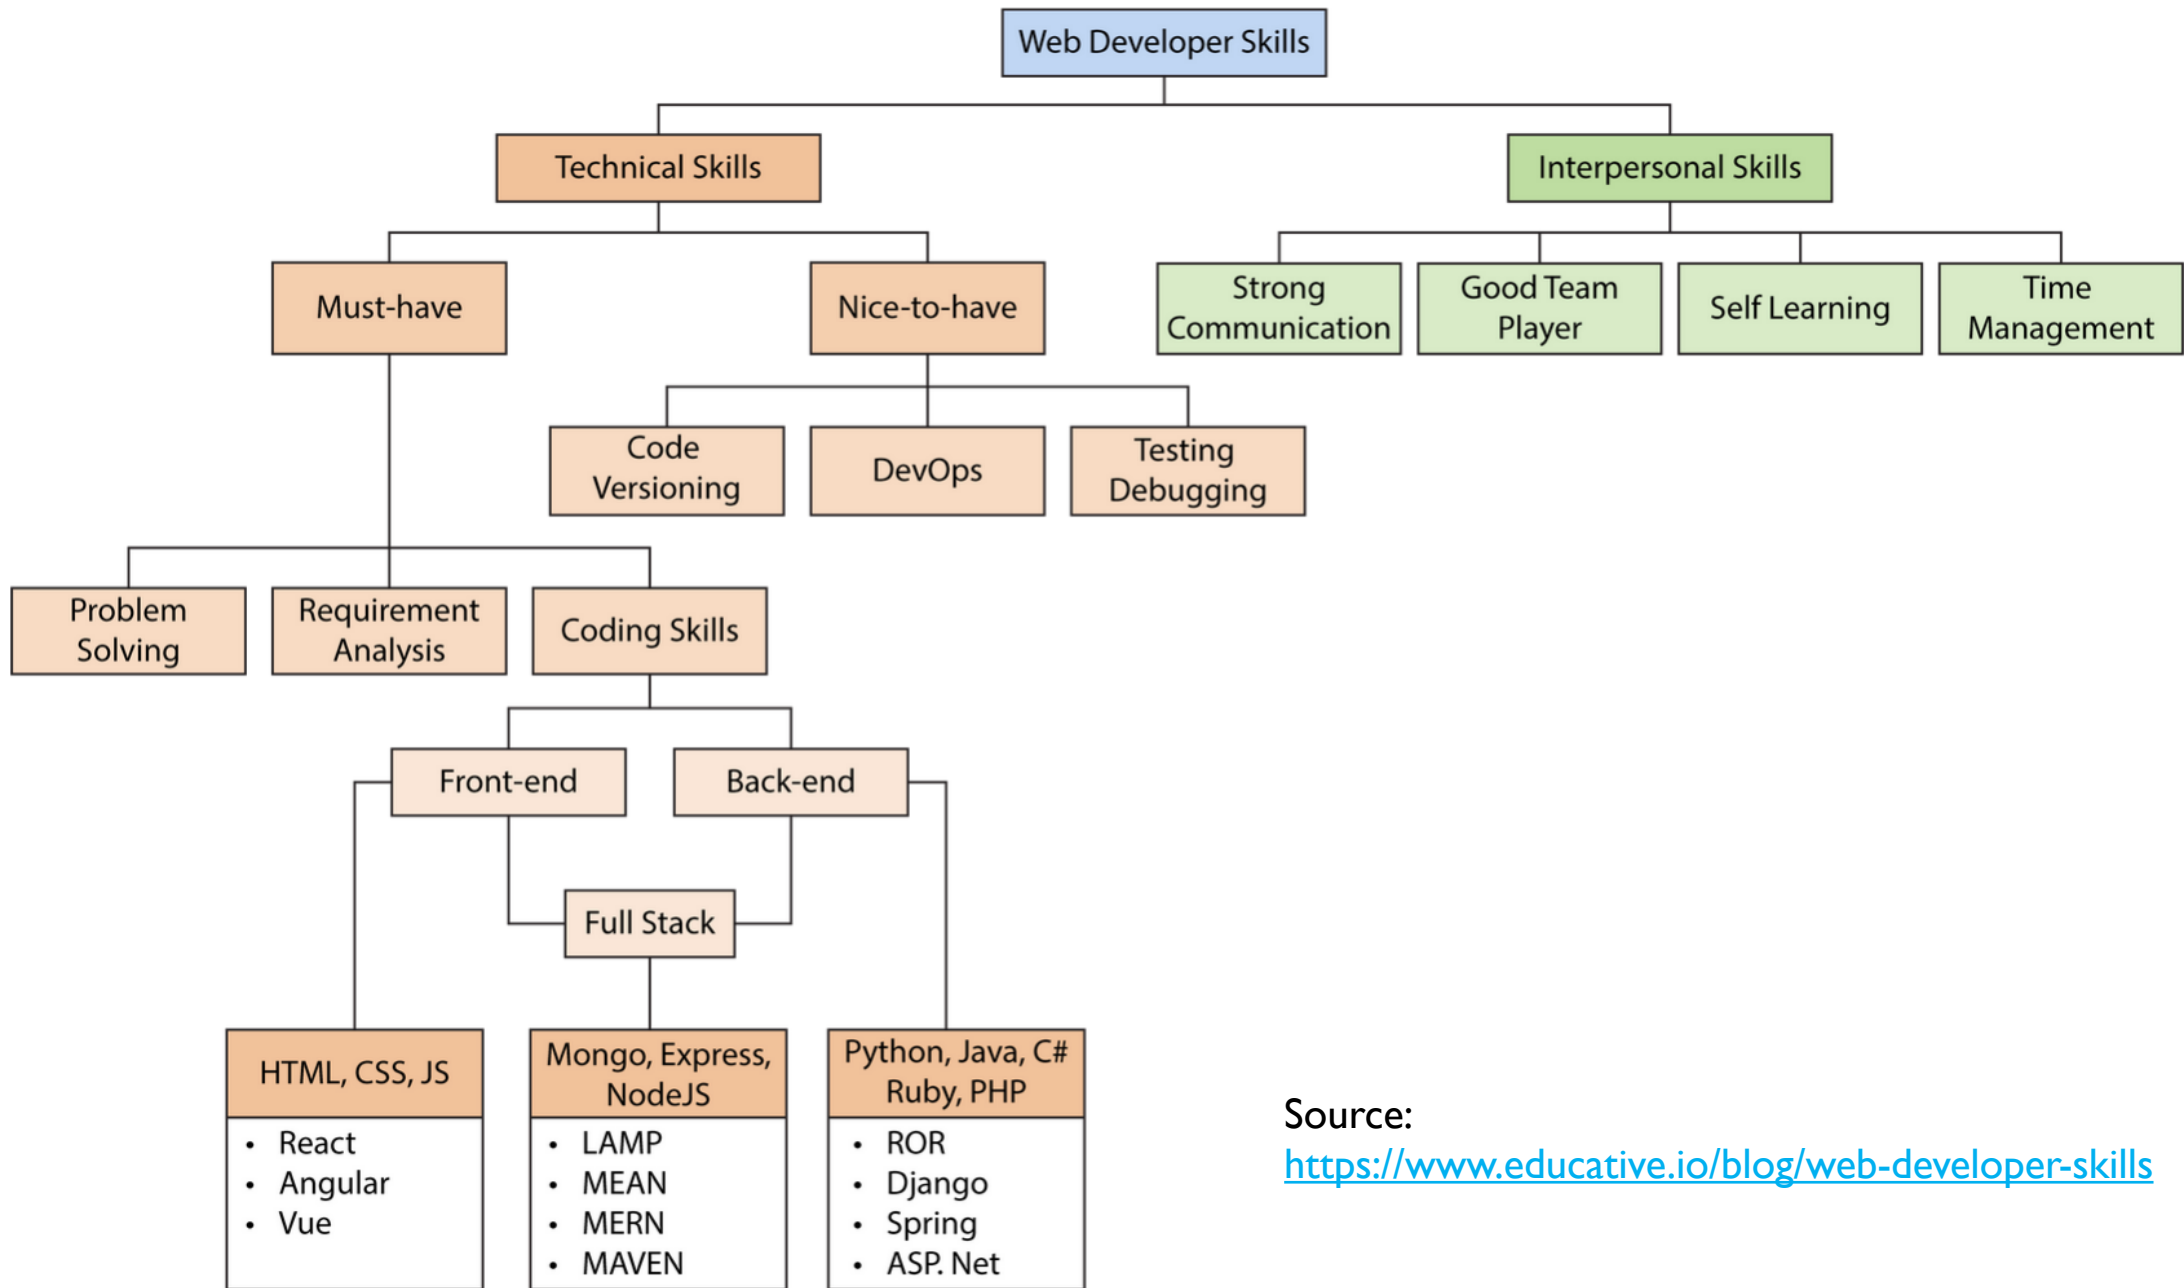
Web Developer Skills

Technical Skills

Interpersonal Skills

Must-have

Nice-to-have

Strong Communication

Good Team Player

Self Learning

Time Management

Code Versioning

DevOps

Testing Debugging

Problem Solving

Requirement Analysis

Coding Skills

Front-end

Back-end

Full Stack

HTML, CSS, JS
- React
- Angular
- Vue

Mongo, Express, NodeJS
- LAMP
- MEAN
- MERN
- MAVEN

Python, Java, C# Ruby, PHP
- ROR
- Django
- Spring
- ASP. Net

Source:
https://www.educative.io/blog/web-developer-skills